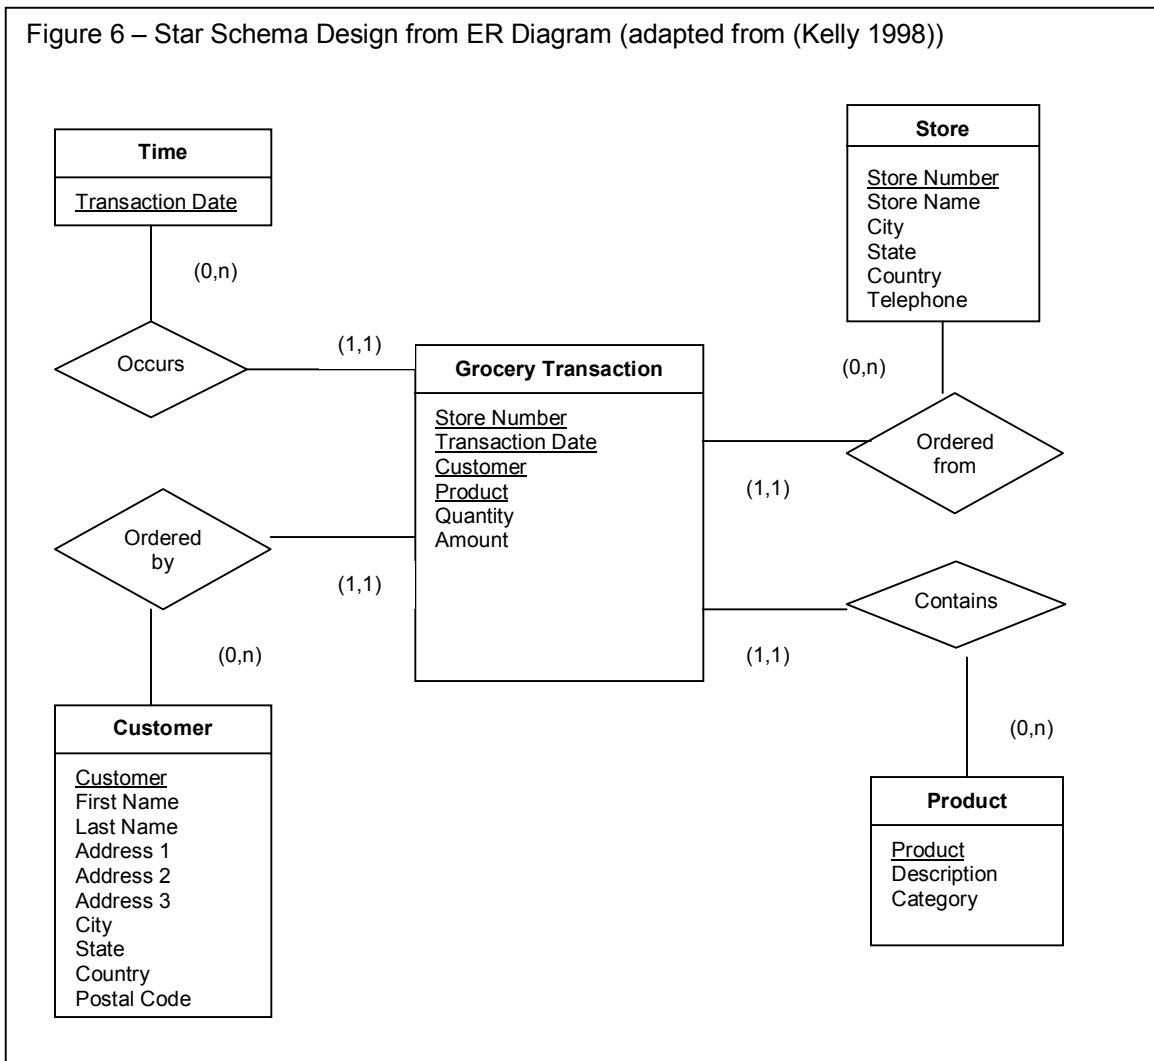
Figure 6 – Star Schema Design from ER Diagram (adapted from (Kelly 1998))

Time
Transaction Date

(0,n)

Occurs

(1,1)

Store
Store Number
Store Name
City
State
Country
Telephone

(0,n)

Grocery Transaction
Store Number
Transaction Date
Customer
Product
Quantity
Amount

Ordered from

(1,1)

Ordered by

(1,1)

Contains

(0,n)

(1,1)

(0,n)

Customer
Customer
First Name
Last Name
Address 1
Address 2
Address 3
City
State
Country
Postal Code

Product
Product
Description
Category